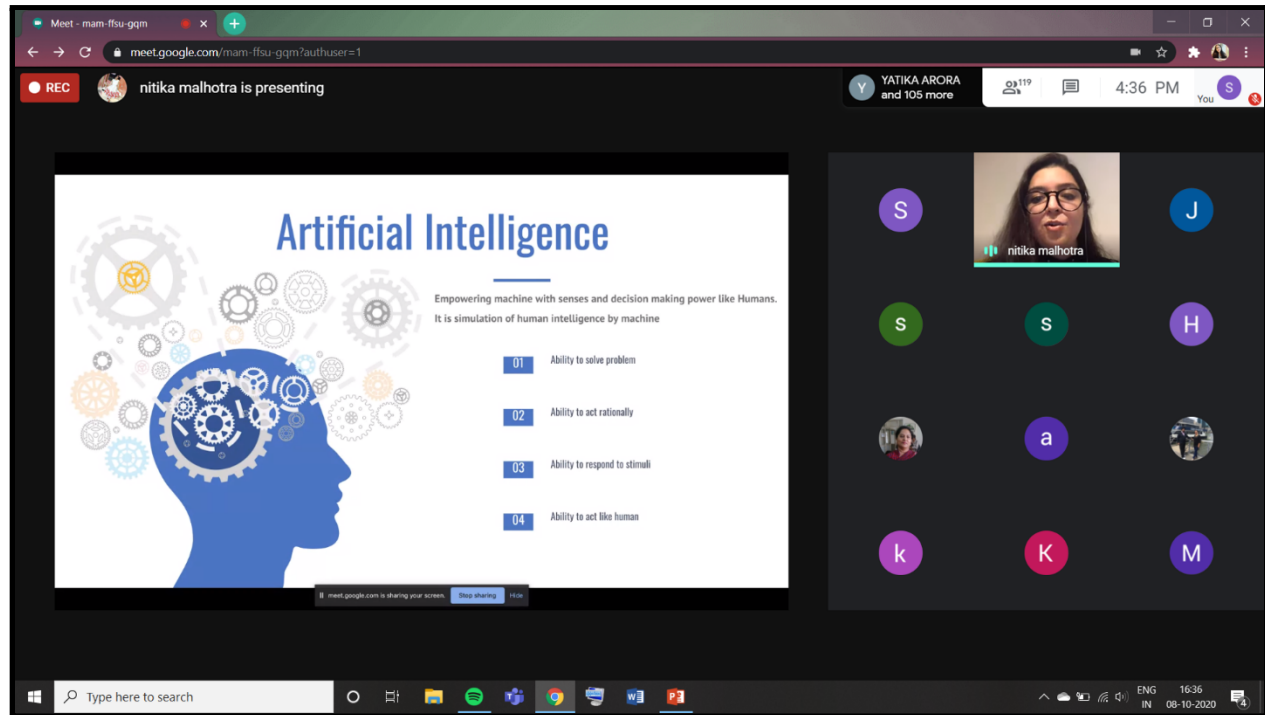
Meet - mam-ffsu-gqm

meet.google.com/mam-ffsu-gqm?authuser=1

REC

nitika malhotra is presenting

Y YATIKA ARORA and 105 more

119

4:36 PM

S You

Artificial Intelligence

Empowering machine with senses and decision making power like Humans.
It is simulation of human intelligence by machine

01 Ability to solve problem

02 Ability to act rationally

03 Ability to respond to stimuli

04 Ability to act like human

meet.google.com is sharing your screen. Stop sharing Hide

S

nitika malhotra

J

S

S

H

a

k

K

M

Type here to search

ENG IN

16:36 08-10-2020

4